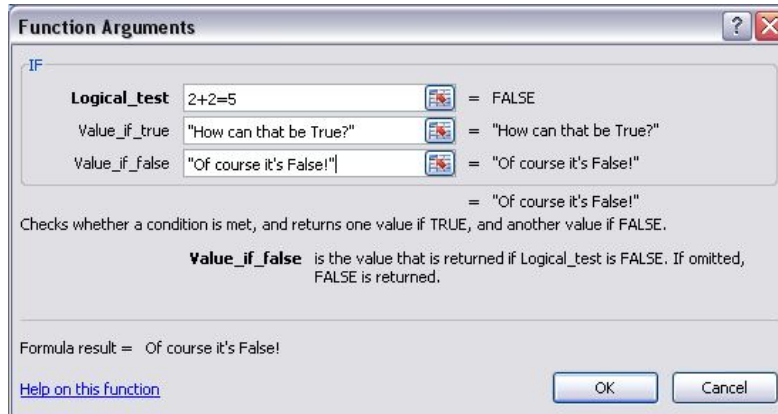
Function Arguments

IF

Logical_test 2+2=5 = FALSE

Value_if_true "How can that be True?" = "How can that be True?"

Value_if_false "Of course it's False!" = "Of course it's False!"

= "Of course it's False!"

Checks whether a condition is met, and returns one value if TRUE, and another value if FALSE.

Value_if_false is the value that is returned if Logical_test is FALSE. If omitted, FALSE is returned.

Formula result = Of course it's False!

Help on this function

OK

Cancel